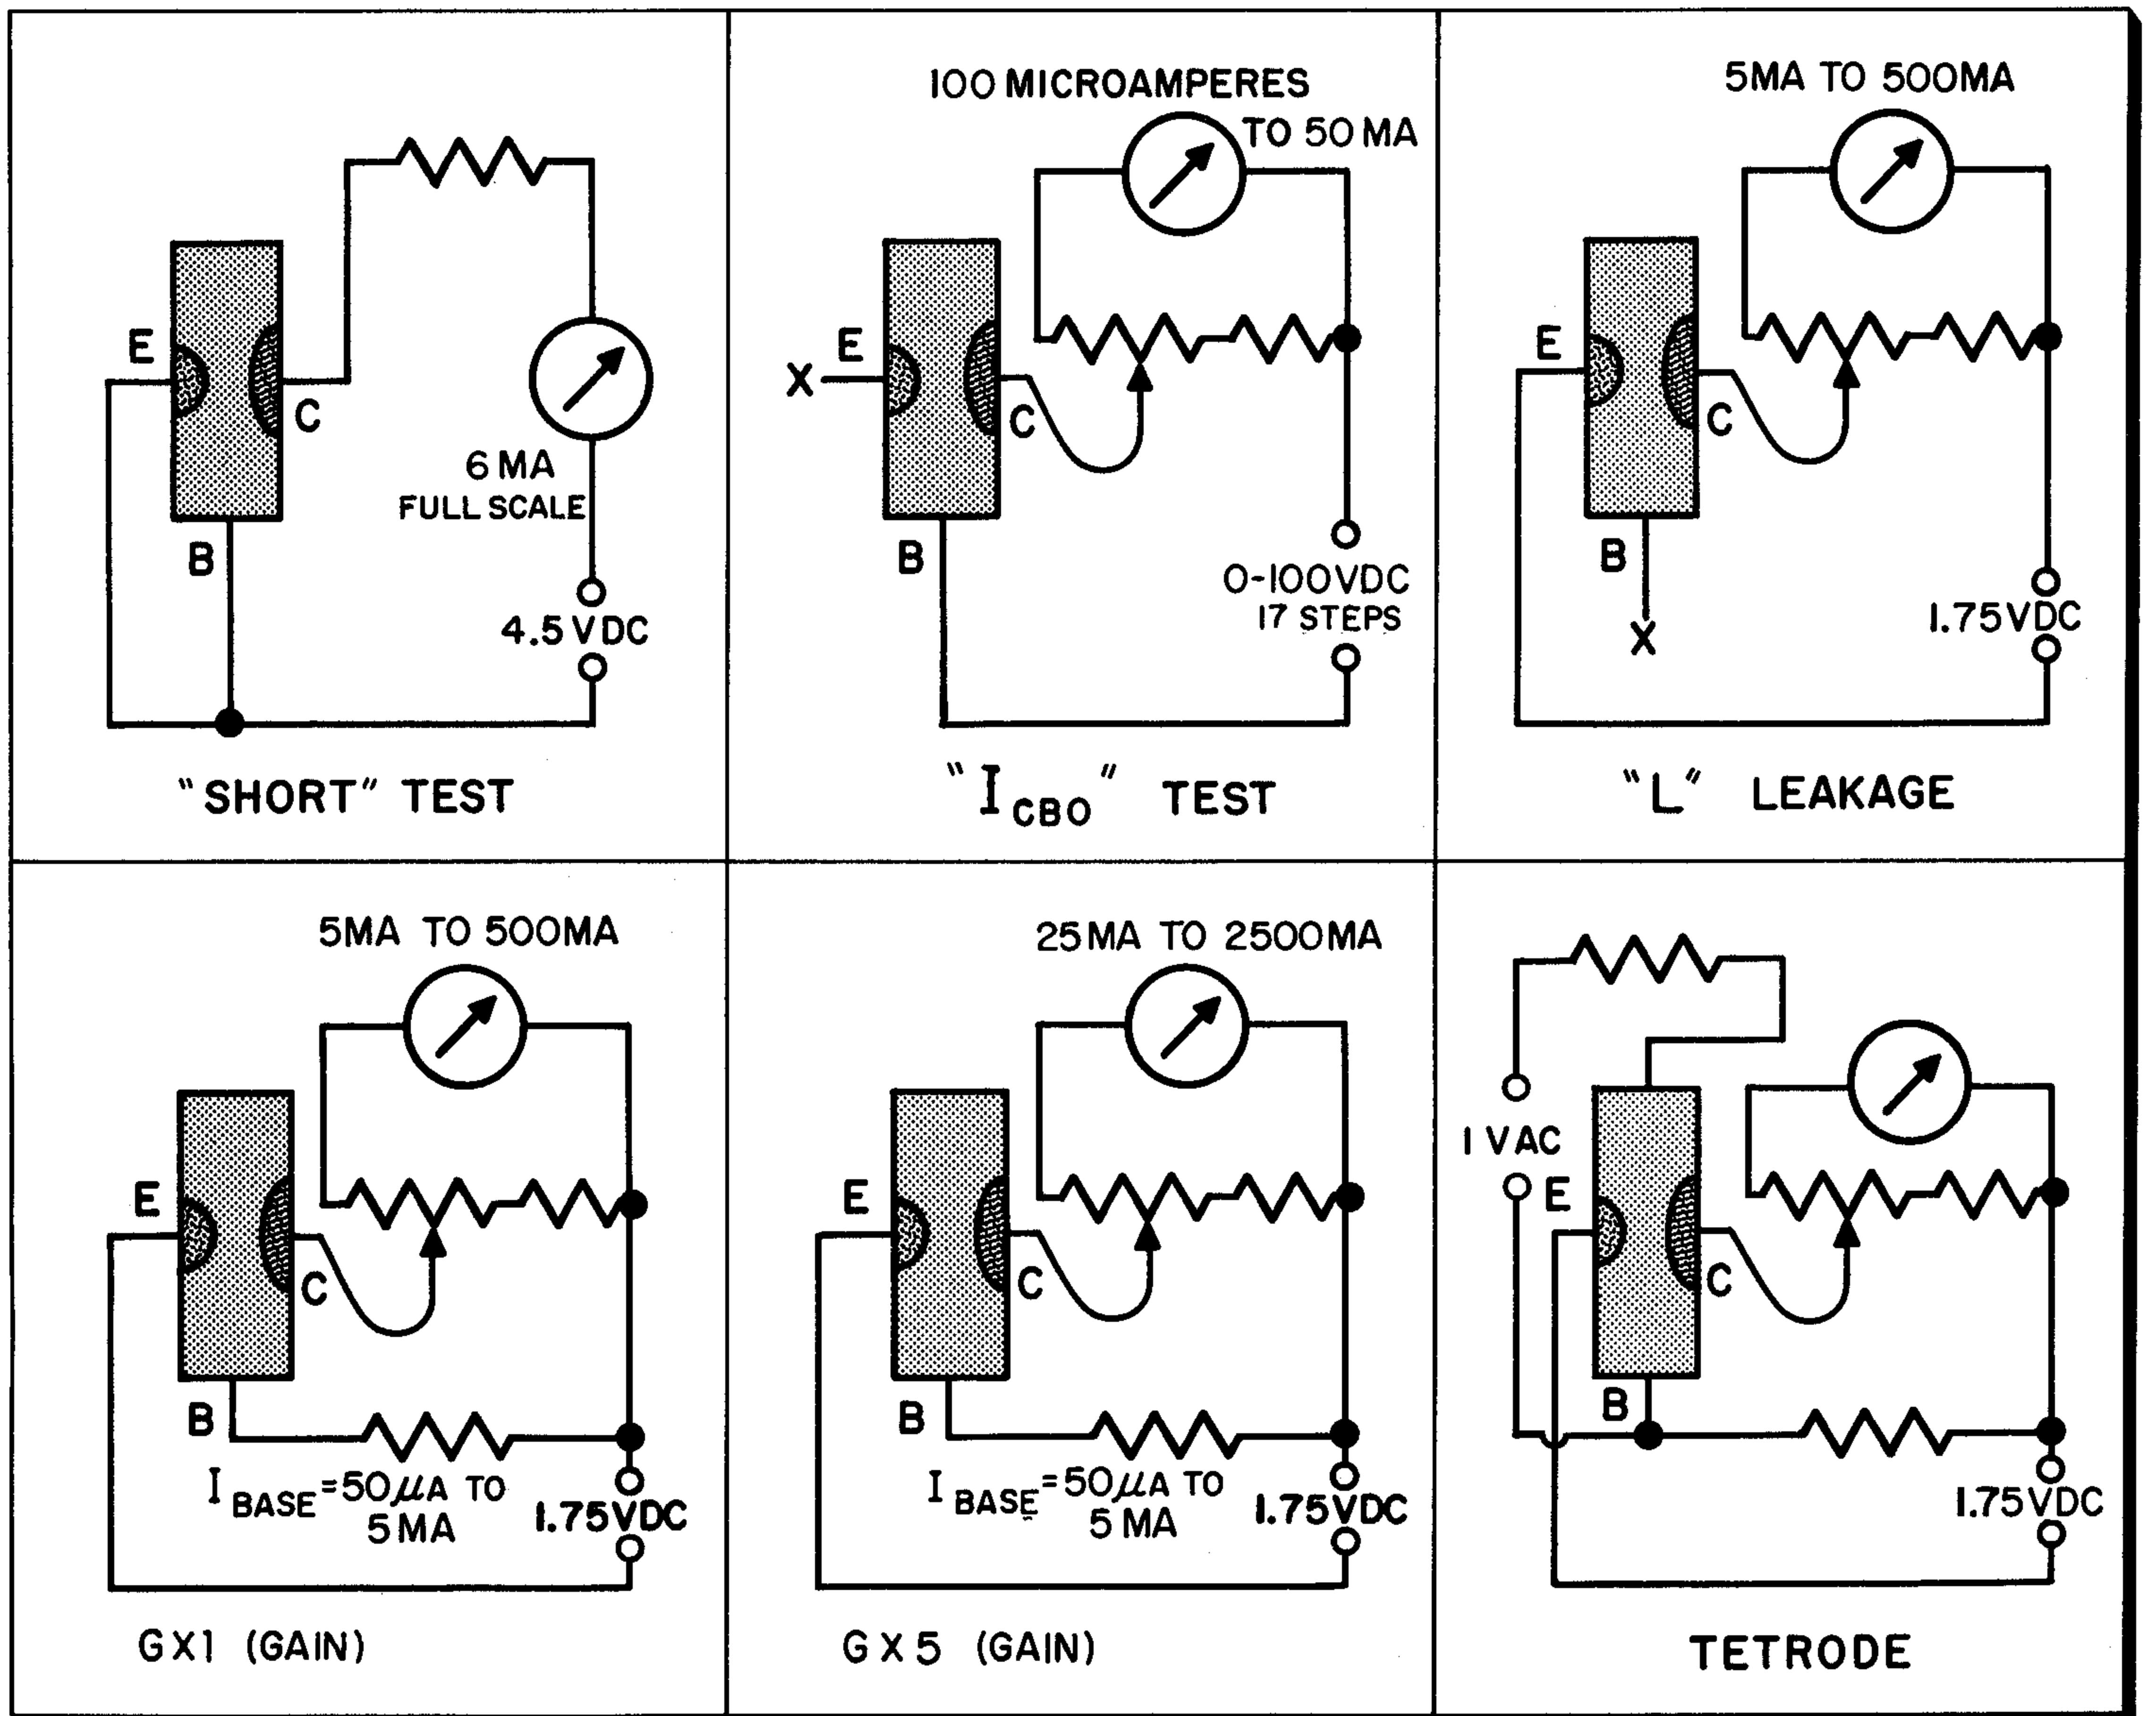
E
C
B
6 MA
FULL SCALE
4.5 VDC
"SHORT" TEST

100 MICROAMPERES
TO 50 MA
X
E
C
B
0-100VDC
17 STEPS
"$I_{CBO}$" TEST

5MA TO 500MA
E
C
B
X
1.75VDC
"L" LEAKAGE

5MA TO 500MA
E
C
B
$I_{BASE}$=50$\mu$A TO 5 MA
1.75VDC
GX1 (GAIN)

25MA TO 2500MA
E
C
B
$I_{BASE}$=50$\mu$A TO 5 MA
1.75VDC
G X 5 (GAIN)

1 VAC
E
C
B
1.75VDC
TETRODE